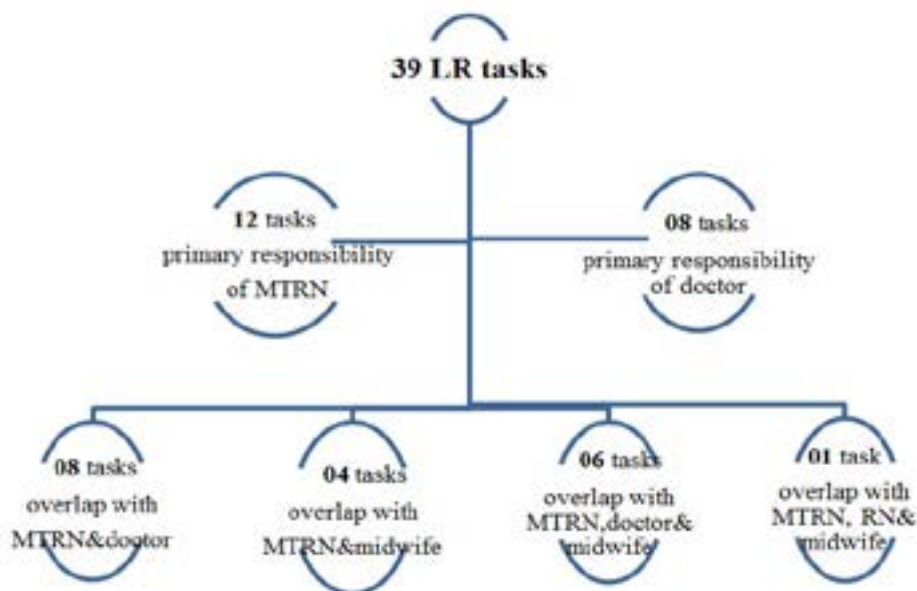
39 LR tasks

12 tasks primary responsibility of MTRN

08 tasks primary responsibility of doctor

08 tasks overlap with MTRN&doctor

04 tasks overlap with MTRN&midwife

06 tasks overlap with MTRN,doctor& midwife

01 task overlap with MTRN, RN& midwife